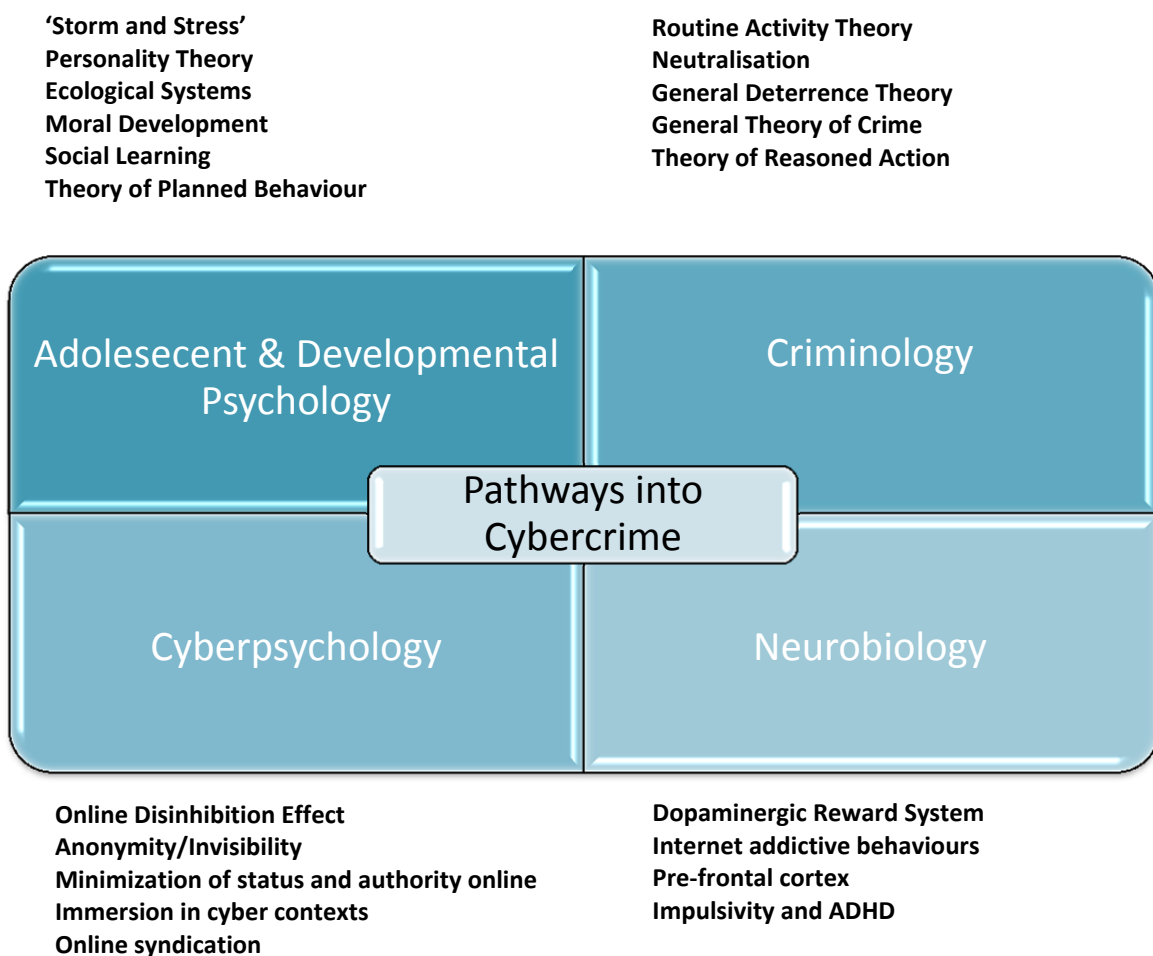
'Storm and Stress'
Personality Theory
Ecological Systems
Moral Development
Social Learning
Theory of Planned Behaviour

Routine Activity Theory
Neutralisation
General Deterrence Theory
General Theory of Crime
Theory of Reasoned Action

Adolesecent & Developmental Psychology

Criminology

Pathways into Cybercrime

Cyberpsychology

Neurobiology

Online Disinhibition Effect
Anonymity/Invisibility
Minimization of status and authority online
Immersion in cyber contexts
Online syndication

Dopaminergic Reward System
Internet addictive behaviours
Pre-frontal cortex
Impulsivity and ADHD